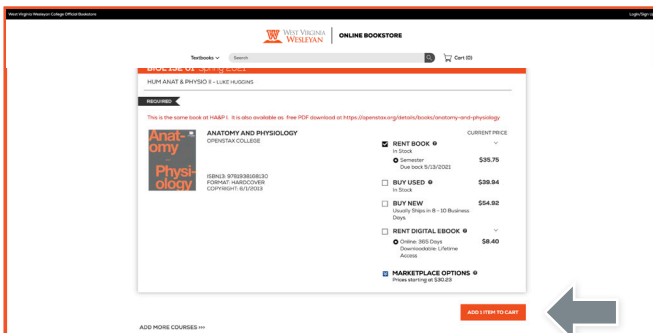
West Virginia Wesleyan College Official Bookstore

Login/Sign up

WEST VIRGINIA WESLEYAN | ONLINE BOOKSTORE

Textbooks

Search

Cart (0)

BIOL 152 01 Spring 2021

HUM ANAT & PHYSIO II - LUKE HUGGINS

REQUIRED

This is the same book at HA&P I. It is also available as free PDF download at https://openstax.org/details/books/anatomy-and-physiology

Anatomy and Physiology

ANATOMY AND PHYSIOLOGY
OPENSTAX COLLEGE

ISBN13: 9781938168130
FORMAT: HARDCOVER
COPYRIGHT: 6/1/2013

CURRENT PRICE

RENT BOOK
In Stock
Semester
Due back 5/13/2021
$35.75

BUY USED
In Stock
$39.94

BUY NEW
Usually Ships in 8 - 10 Business Days
$54.92

RENT DIGITAL EBOOK
Online: 365 Days
Downloadable: Lifetime Access
$8.40

MARKETPLACE OPTIONS
Prices starting at $30.23

ADD 1 ITEM TO CART

ADD MORE COURSES >>>